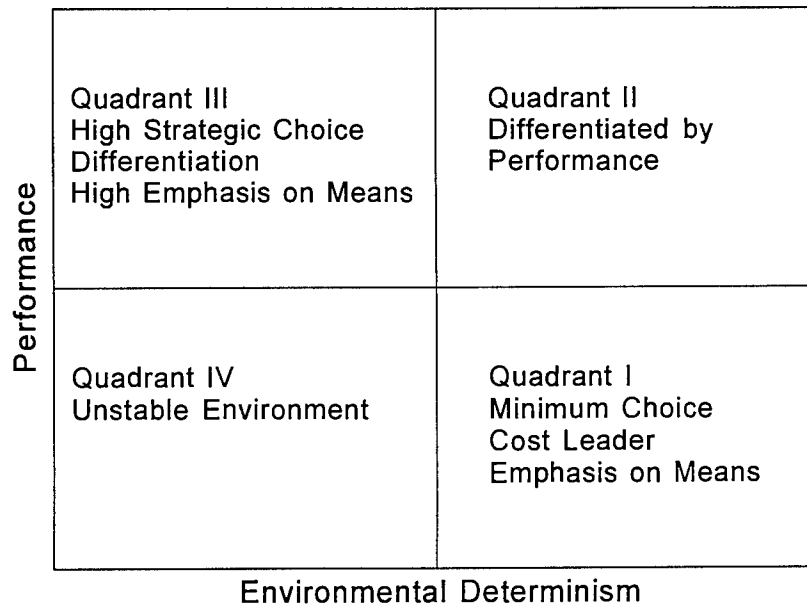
Performance

Quadrant III
High Strategic Choice
Differentiation
High Emphasis on Means

Quadrant II
Differentiated by Performance

Quadrant IV
Unstable Environment

Quadrant I
Minimum Choice
Cost Leader
Emphasis on Means

Environmental Determinism